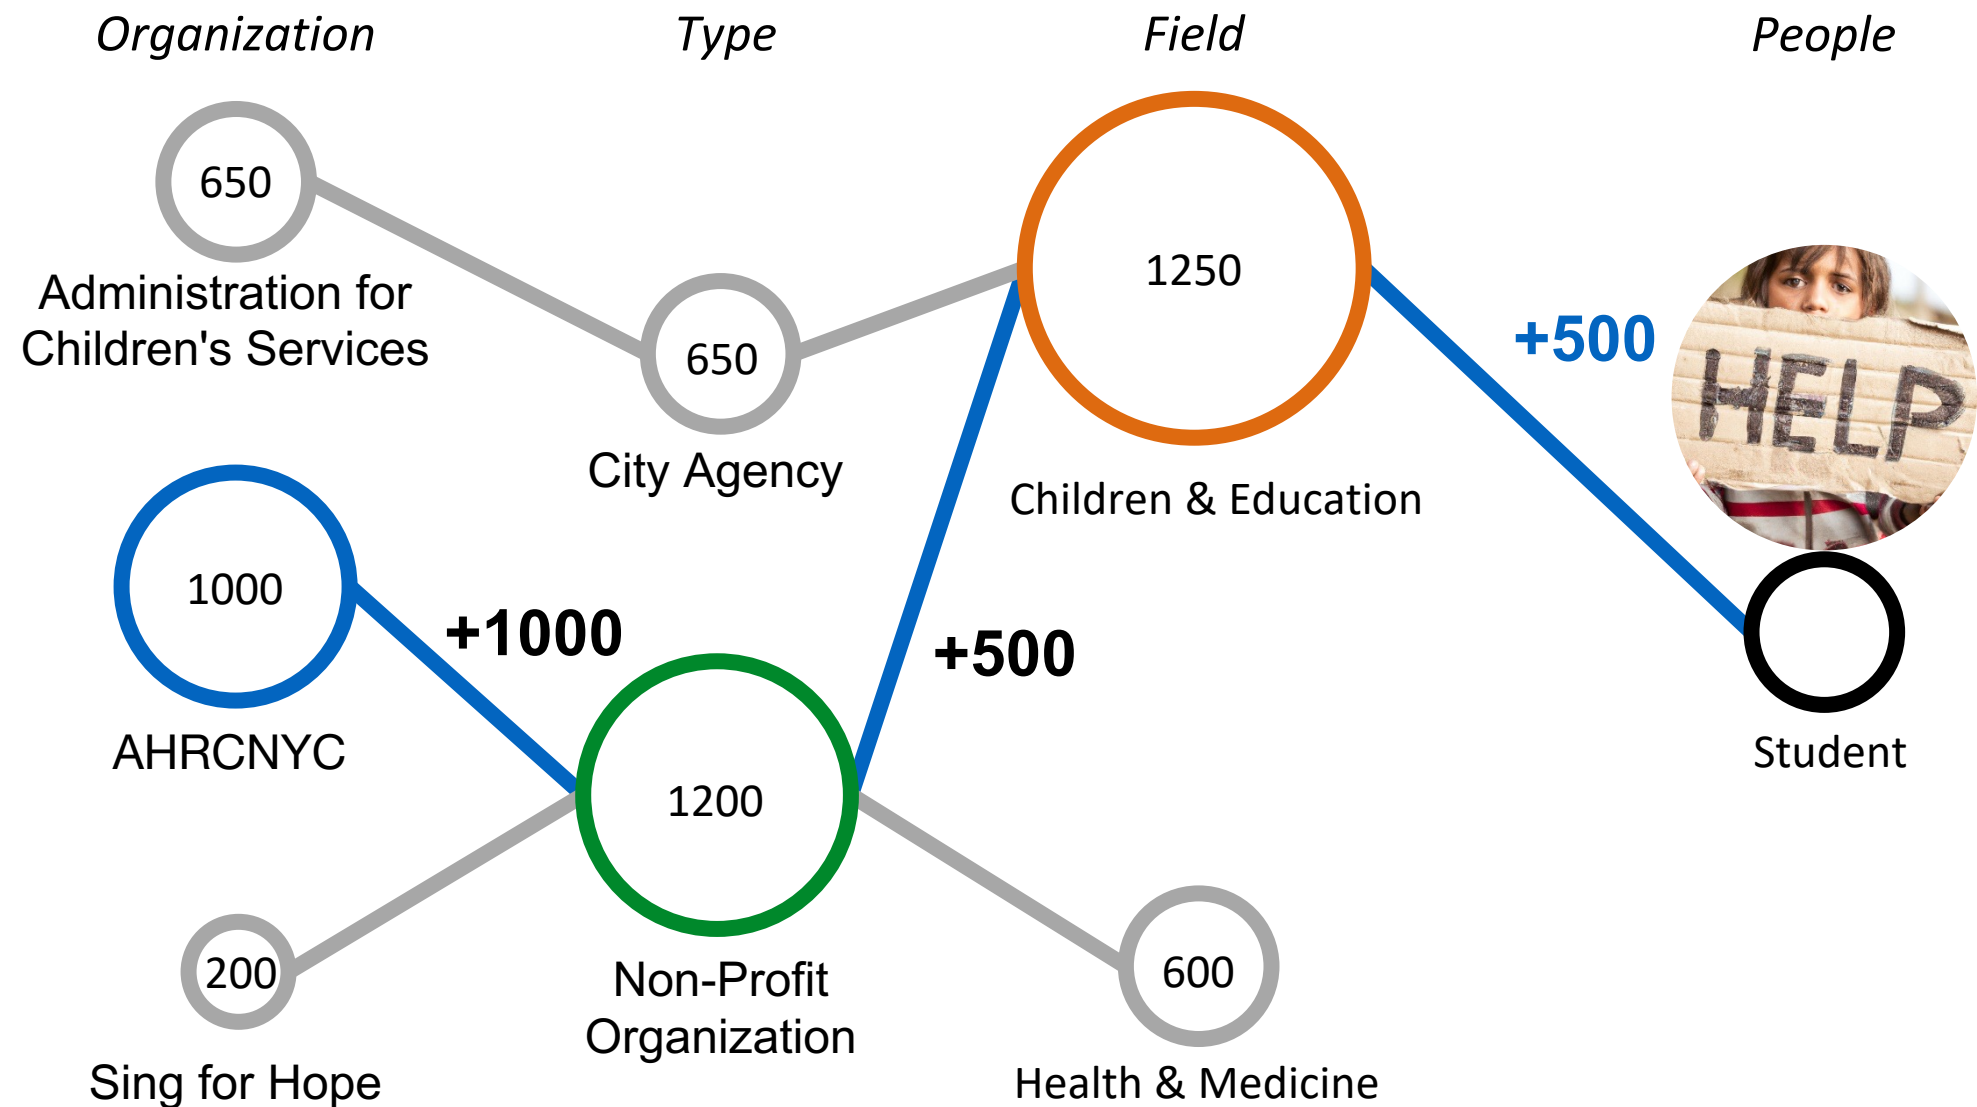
Organization

Type

Field

People

650

Administration for Children's Services

650

City Agency

1250

Children & Education

+500

HELP

1000

AHRCNYC

+1000

1200

Non-Profit Organization

+500

Student

200

Sing for Hope

600

Health & Medicine